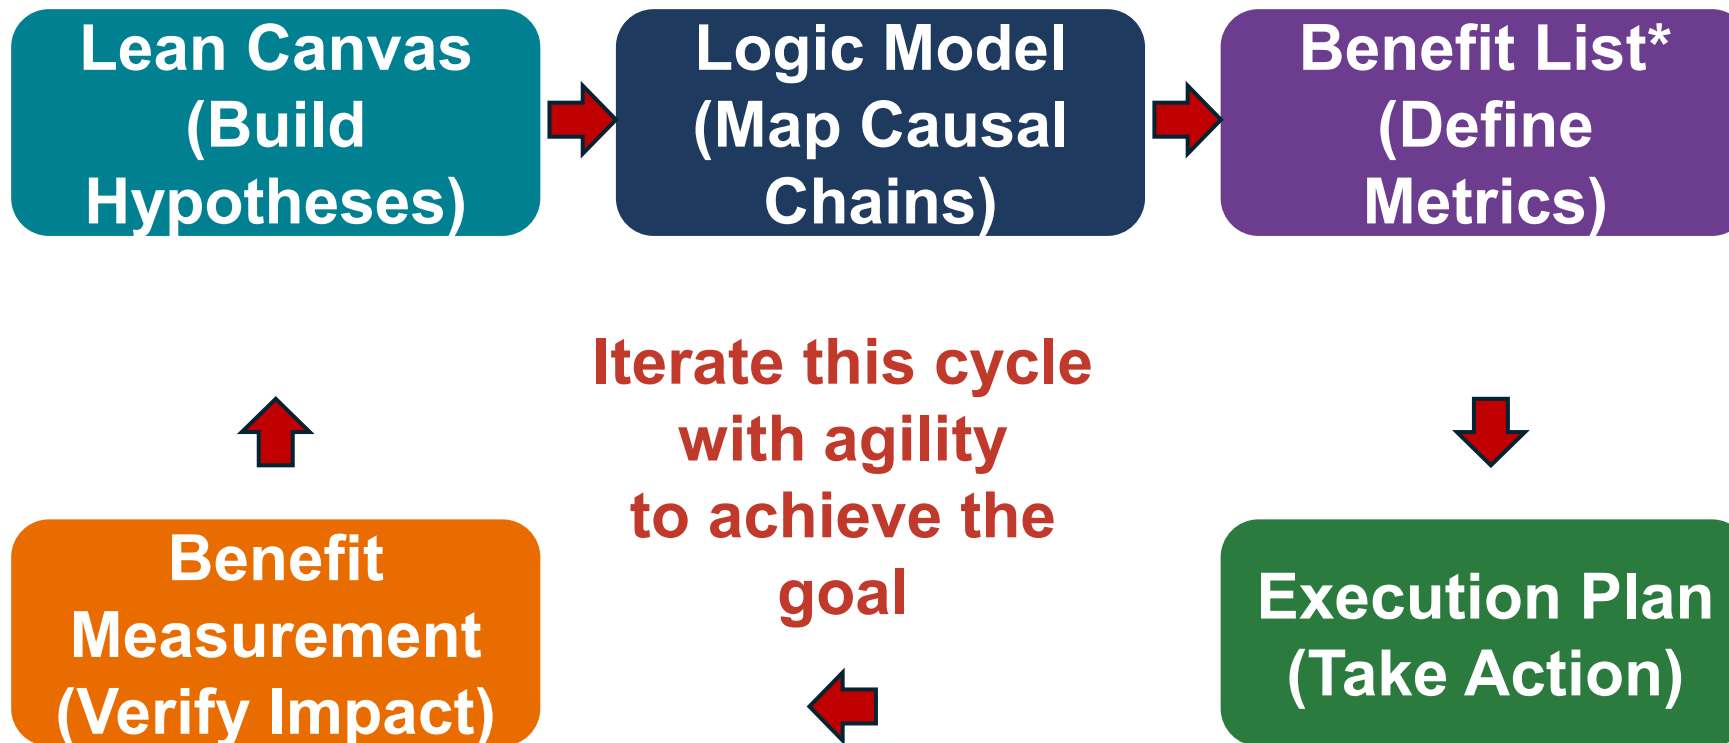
Lean Canvas (Build Hypotheses)

Logic Model (Map Causal Chains)

Benefit List* (Define Metrics)

Iterate this cycle with agility to achieve the goal

Execution Plan (Take Action)

Benefit Measurement (Verify Impact)